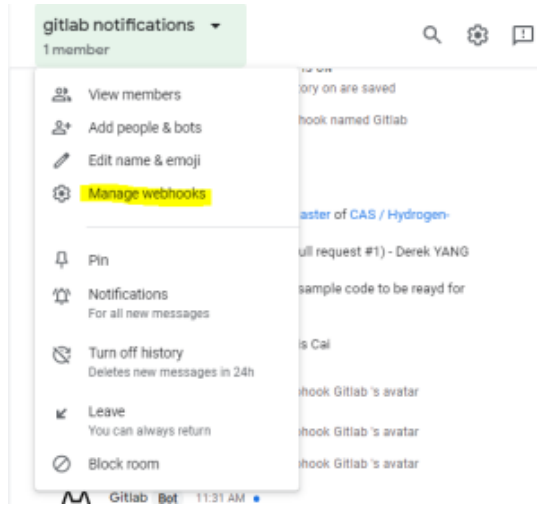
gitlab notifications
1 member

View members
Add people & bots
Edit name & emoji
Manage webhooks

Pin
Notifications
For all new messages
Turn off history
Deletes new messages in 24h
Leave
You can always return
Block room

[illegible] is on
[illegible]tory on are saved
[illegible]hook named Gitlab
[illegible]aster of CAS / Hydrogen-
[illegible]ull request #1) - Derek YANG
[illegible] sample code to be reayd for
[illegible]s Cai
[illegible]hook Gitlab 's avatar
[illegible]hook Gitlab 's avatar
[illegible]hook Gitlab 's avatar

Gitlab Bot 11:31 AM